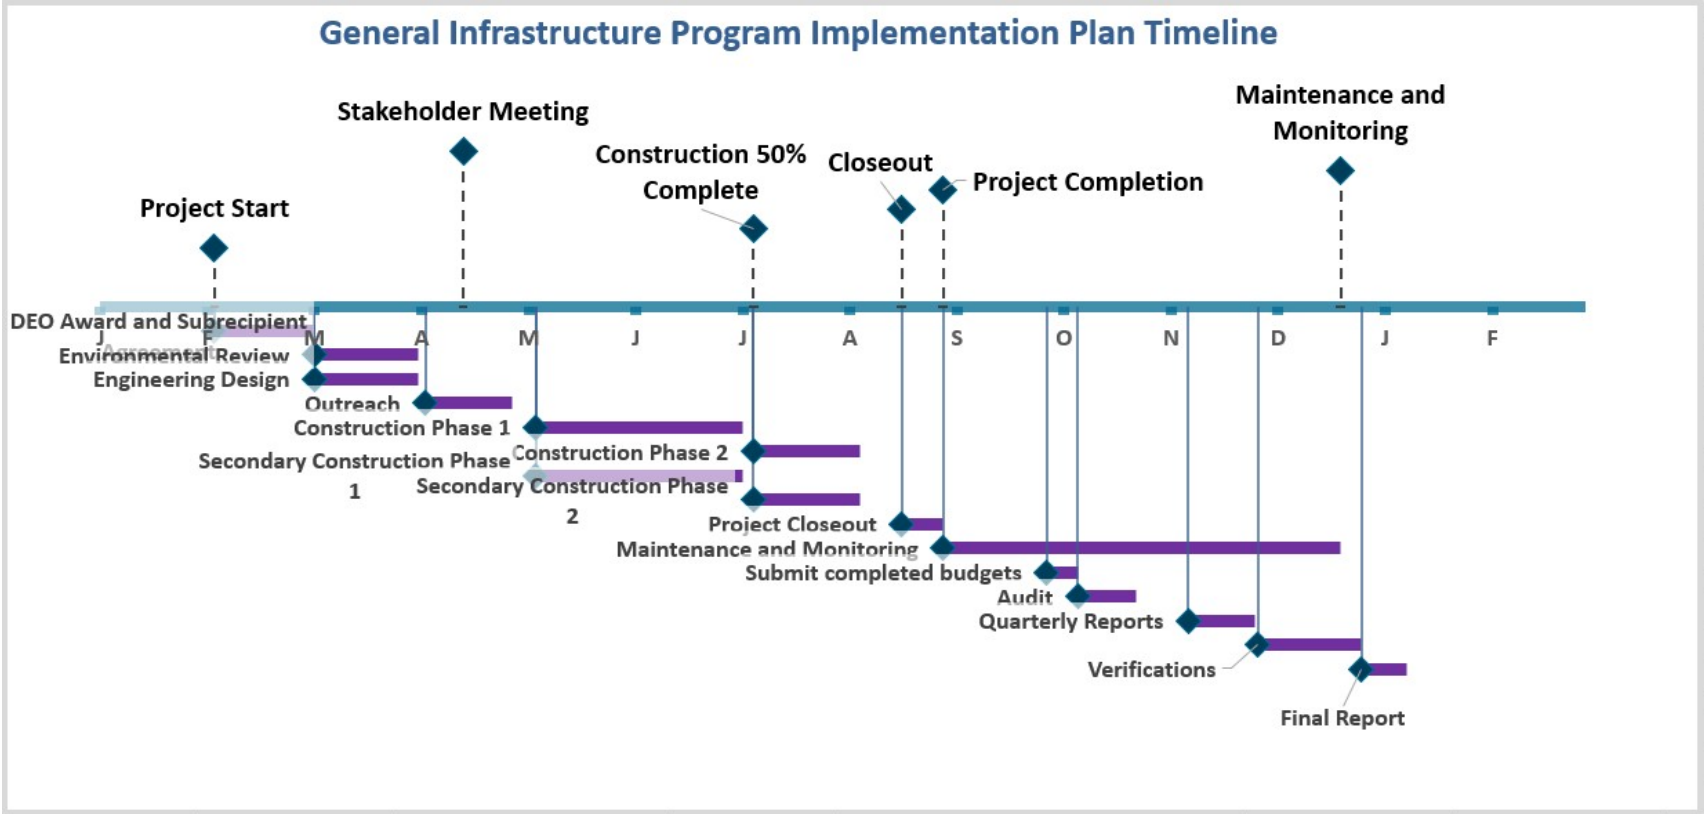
General Infrastructure Program Implementation Plan Timeline

Stakeholder Meeting

Maintenance and Monitoring

Construction 50% Complete

Closeout

Project Completion

Project Start

DEO Award and Subrecipient Agreement

J F M A M J J A S O N D J F

Environmental Review

Engineering Design

Outreach

Construction Phase 1

Secondary Construction Phase 1

Construction Phase 2

Secondary Construction Phase 2

Project Closeout

Maintenance and Monitoring

Submit completed budgets

Audit

Quarterly Reports

Verifications

Final Report